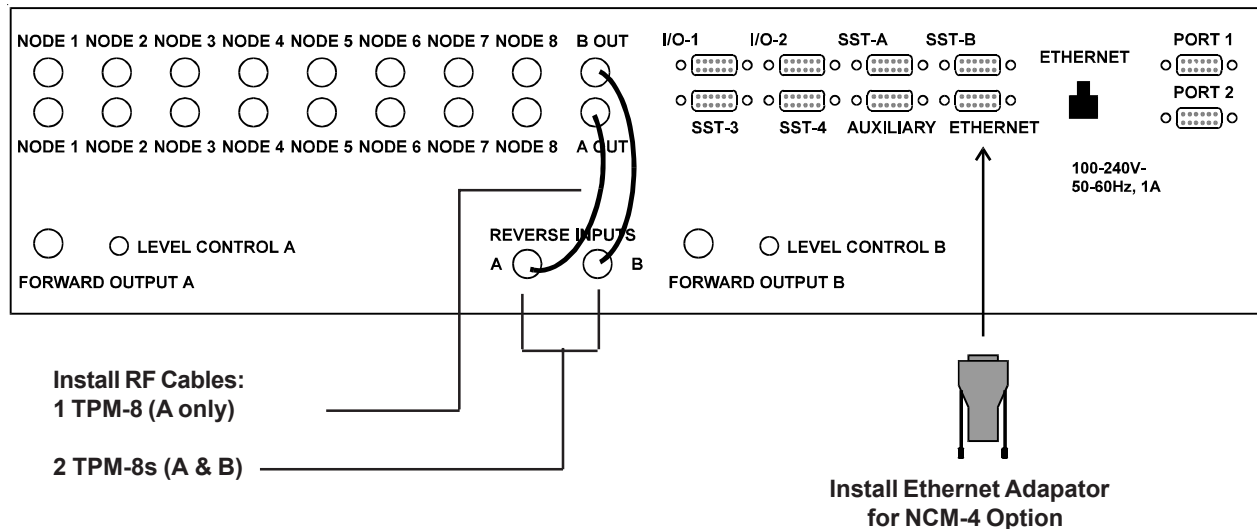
NODE 1 NODE 2 NODE 3 NODE 4 NODE 5 NODE 6 NODE 7 NODE 8 B OUT

NODE 1 NODE 2 NODE 3 NODE 4 NODE 5 NODE 6 NODE 7 NODE 8 A OUT

I/O-1 I/O-2 SST-A SST-B

SST-3 SST-4 AUXILIARY ETHERNET

ETHERNET

PORT 1

PORT 2

100-240V-
50-60Hz, 1A

LEVEL CONTROL A

FORWARD OUTPUT A

REVERSE INPUTS

A B

LEVEL CONTROL B

FORWARD OUTPUT B

Install RF Cables:
1 TPM-8 (A only)

2 TPM-8s (A & B)

Install Ethernet Adapator
for NCM-4 Option